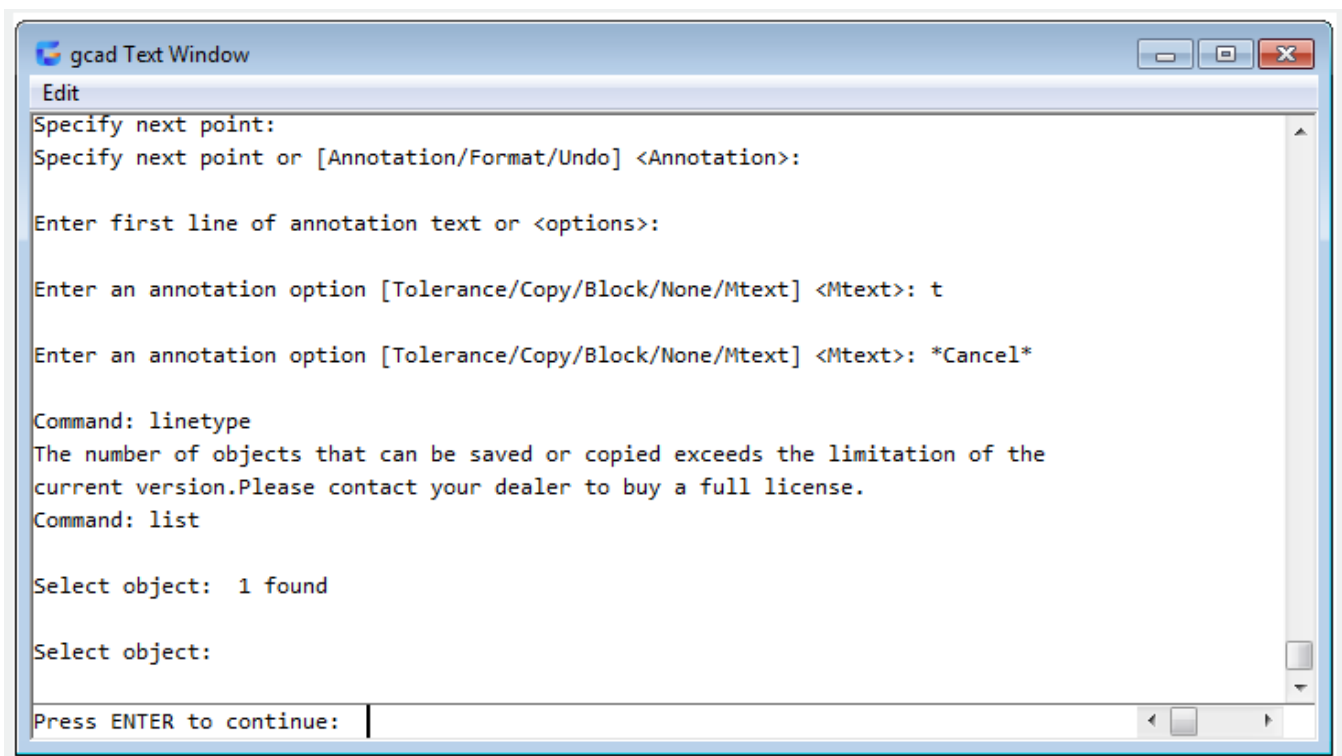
gcad Text Window
Edit
Specify next point:
Specify next point or [Annotation/Format/Undo] <Annotation>:

Enter first line of annotation text or <options>:

Enter an annotation option [Tolerance/Copy/Block/None/Mtext] <Mtext>: t

Enter an annotation option [Tolerance/Copy/Block/None/Mtext] <Mtext>: *Cancel*

Command: linetype
The number of objects that can be saved or copied exceeds the limitation of the current version.Please contact your dealer to buy a full license.
Command: list

Select object:  1 found

Select object:

Press ENTER to continue: